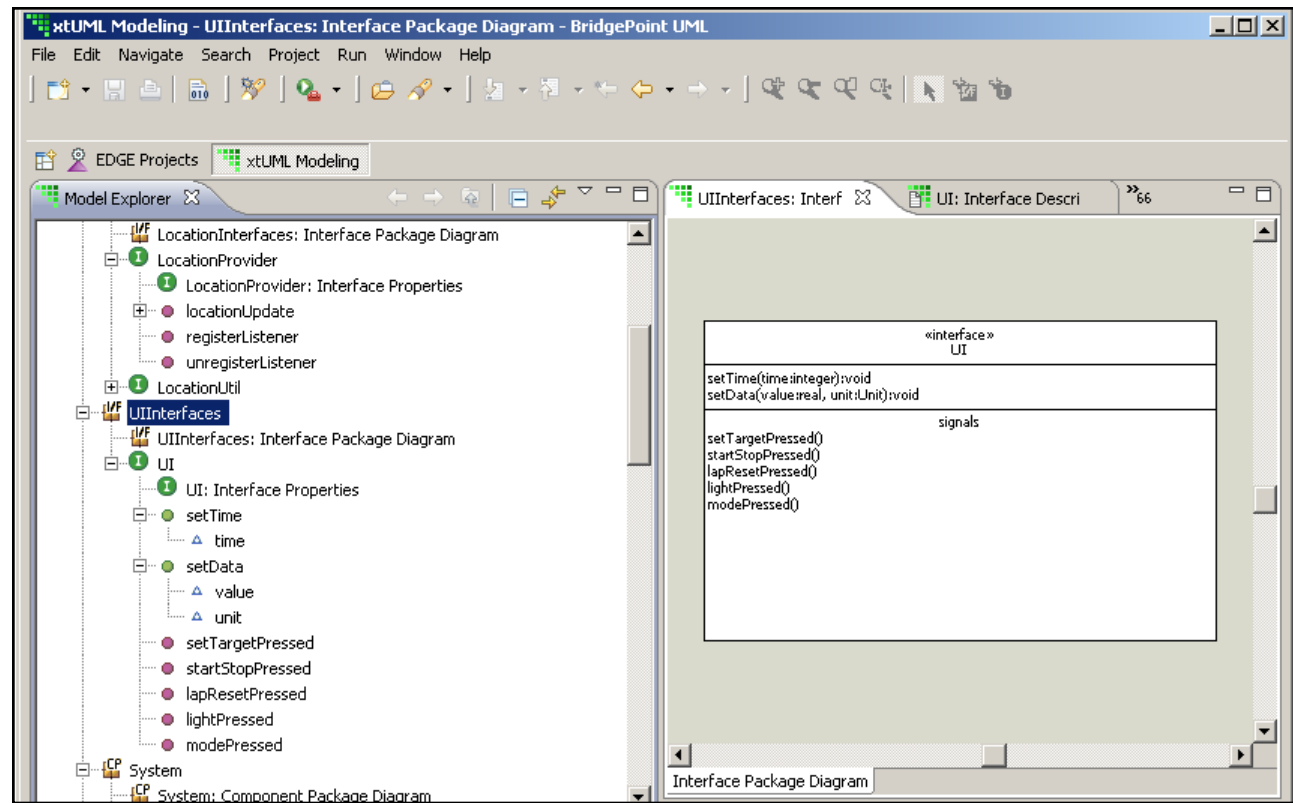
xtUML Modeling - UIInterfaces: Interface Package Diagram - BridgePoint UML

File Edit Navigate Search Project Run Window Help

EDGE Projects xtUML Modeling

Model Explorer

LocationInterfaces: Interface Package Diagram
LocationProvider
LocationProvider: Interface Properties
locationUpdate
registerListener
unregisterListener
LocationUtil
UIInterfaces
UIInterfaces: Interface Package Diagram
UI
UI: Interface Properties
setTime
time
setData
value
unit
setTargetPressed
startStopPressed
lapResetPressed
lightPressed
modePressed
System
System: Component Package Diagram

UIInterfaces: Interf

UI: Interface Descri

»66

«interface»
UI

setTime(time:integer):void
setData(value:real, unit:Unit):void

signals
setTargetPressed()
startStopPressed()
lapResetPressed()
lightPressed()
modePressed()

Interface Package Diagram